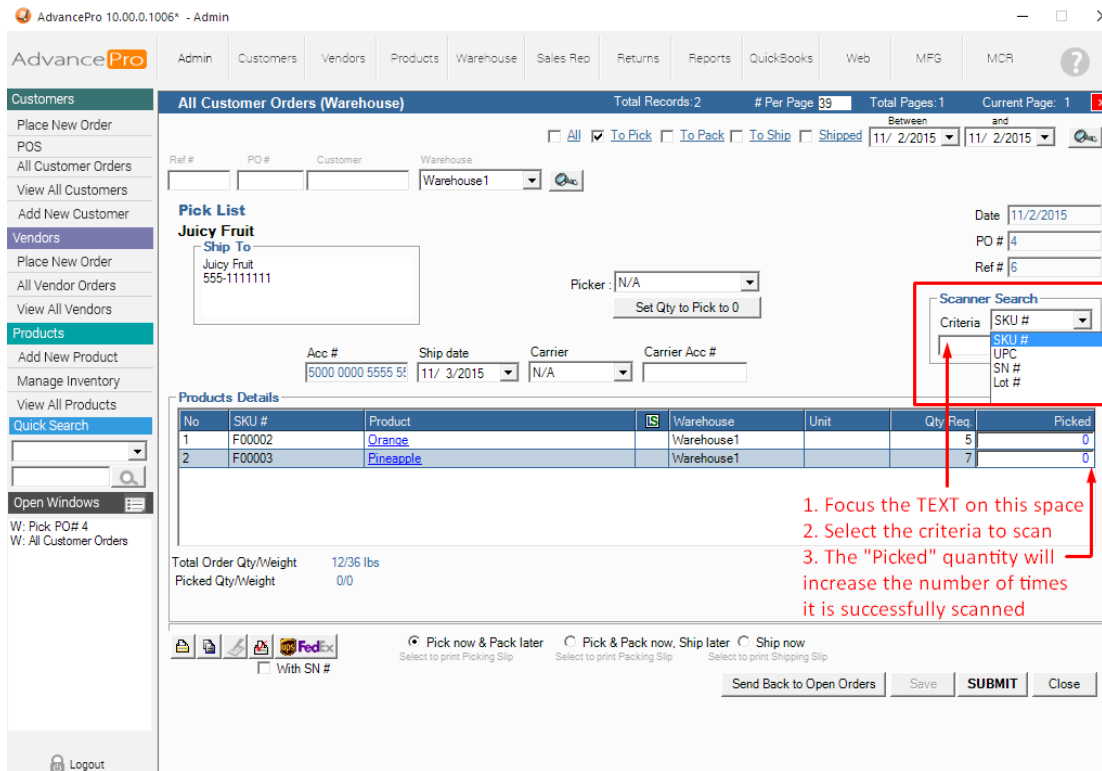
AdvancePro 10.00.0.1006* - Admin

AdvancePro

Admin | Customers | Vendors | Products | Warehouse | Sales Rep | Returns | Reports | QuickBooks | Web | MFG | MCR

Customers
Place New Order
POS
All Customer Orders
View All Customers
Add New Customer
Vendors
Place New Order
All Vendor Orders
View All Vendors
Products
Add New Product
Manage Inventory
View All Products
Quick Search

Open Windows
W: Pick PO# 4
W: All Customer Orders

Logout

All Customer Orders (Warehouse)   Total Records: 2   # Per Page 39   Total Pages: 1   Current Page: 1

All   To Pick   To Pack   To Ship   Shipped   Between 11/ 2/2015   and 11/ 2/2015

Ref #   PO #   Customer   Warehouse
Warehouse1

Pick List
Juicy Fruit
Ship To
Juicy Fruit
555-1111111

Date 11/2/2015
PO # 4
Ref # 6

Picker : N/A
Set Qty to Pick to 0

Scanner Search
Criteria SKU #
SKU #
UPC
SN #
Lot #

Acc # 5000 0000 5555 55   Ship date 11/ 3/2015   Carrier N/A   Carrier Acc #

Products Details

| No | SKU # | Product | S | Warehouse | Unit | Qty Req. | Picked |
|---|---|---|---|---|---|---|---|
| 1 | F00002 | Orange | | Warehouse1 | | 5 | 0 |
| 2 | F00003 | Pineapple | | Warehouse1 | | 7 | 0 |

1. Focus the TEXT on this space
2. Select the criteria to scan
3. The "Picked" quantity will increase the number of times it is successfully scanned

Total Order Qty/Weight 12/36 lbs
Picked Qty/Weight 0/0

UPS FedEx
With SN #

Pick now & Pack later   Pick & Pack now, Ship later   Ship now
Select to print Picking Slip   Select to print Packing Slip   Select to print Shipping Slip

Send Back to Open Orders   Save   SUBMIT   Close